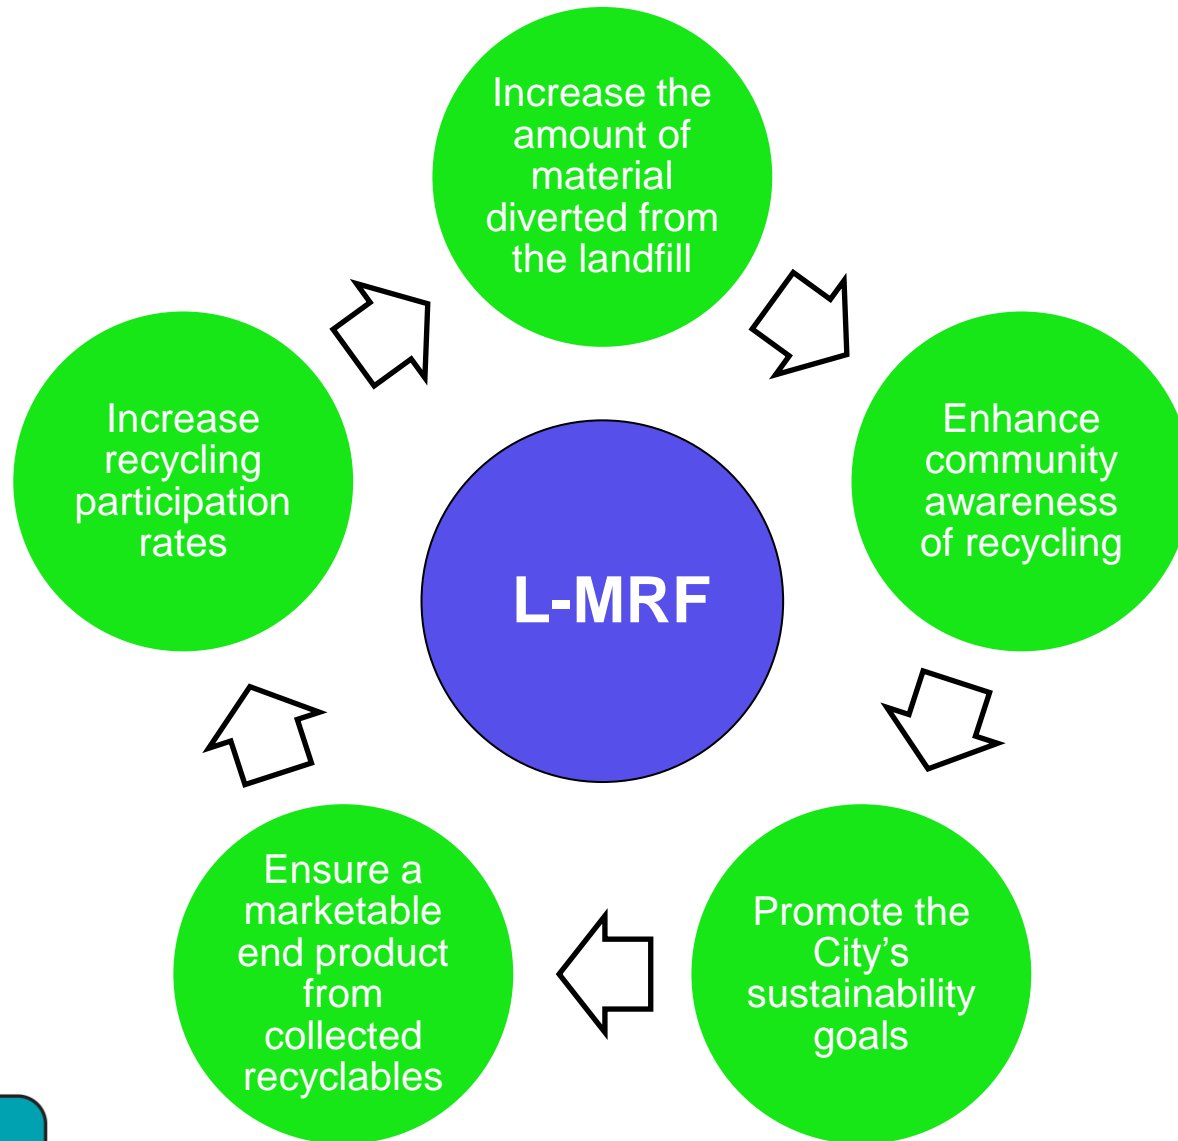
Increase the amount of material diverted from the landfill

Enhance community awareness of recycling

Promote the City’s sustainability goals

Ensure a marketable end product from collected recyclables

Increase recycling participation rates

L-MRF